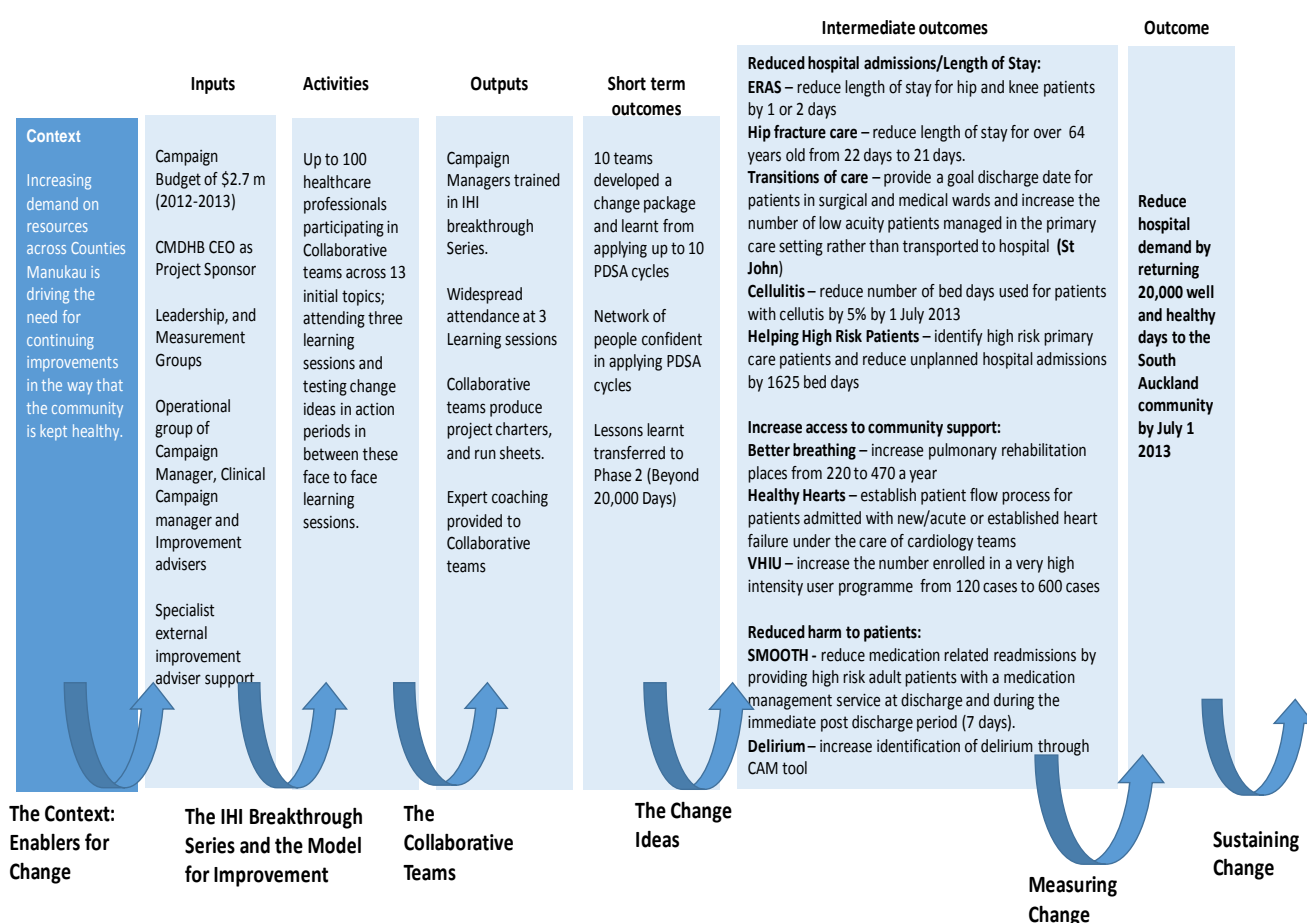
**Context**

Increasing demand on resources across Counties Manukau is driving the need for continuing improvements in the way that the community is kept healthy.

**Inputs**

Campaign Budget of $2.7 m (2012-2013)

CMDHB CEO as Project Sponsor

Leadership, and Measurement Groups

Operational group of Campaign Manager, Clinical Campaign manager and Improvement advisers

Specialist external improvement adviser support

**Activities**

Up to 100 healthcare professionals participating in Collaborative teams across 13 initial topics; attending three learning sessions and testing change ideas in action periods in between these face to face learning sessions.

**Outputs**

Campaign Managers trained in IHI breakthrough Series.

Widespread attendance at 3 Learning sessions

Collaborative teams produce project charters, and run sheets.

Expert coaching provided to Collaborative teams

**Short term outcomes**

10 teams developed a change package and learnt from applying up to 10 PDSA cycles

Network of people confident in applying PDSA cycles

Lessons learnt transferred to Phase 2 (Beyond 20,000 Days)

**Intermediate outcomes**

**Reduced hospital admissions/Length of Stay:**
**ERAS** – reduce length of stay for hip and knee patients by 1 or 2 days
**Hip fracture care** – reduce length of stay for over 64 years old from 22 days to 21 days.
**Transitions of care** – provide a goal discharge date for patients in surgical and medical wards and increase the number of low acuity patients managed in the primary care setting rather than transported to hospital **(St John)**
**Cellulitis** – reduce number of bed days used for patients with cellutis by 5% by 1 July 2013
**Helping High Risk Patients** – identify high risk primary care patients and reduce unplanned hospital admissions by 1625 bed days

**Increase access to community support:**
**Better breathing** – increase pulmonary rehabilitation places from 220 to 470 a year
**Healthy Hearts** – establish patient flow process for patients admitted with new/acute or established heart failure under the care of cardiology teams
**VHIU** – increase the number enrolled in a very high intensity user programme from 120 cases to 600 cases

**Reduced harm to patients:**
**SMOOTH -** reduce medication related readmissions by providing high risk adult patients with a medication management service at discharge and during the immediate post discharge period (7 days).
**Delirium** – increase identification of delirium through CAM tool

**Outcome**

**Reduce hospital demand by returning 20,000 well and healthy days to the South Auckland community by July 1 2013**

**The Context: Enablers for Change**

**The IHI Breakthrough Series and the Model for Improvement**

**The Collaborative Teams**

**The Change Ideas**

**Measuring Change**

**Sustaining Change**